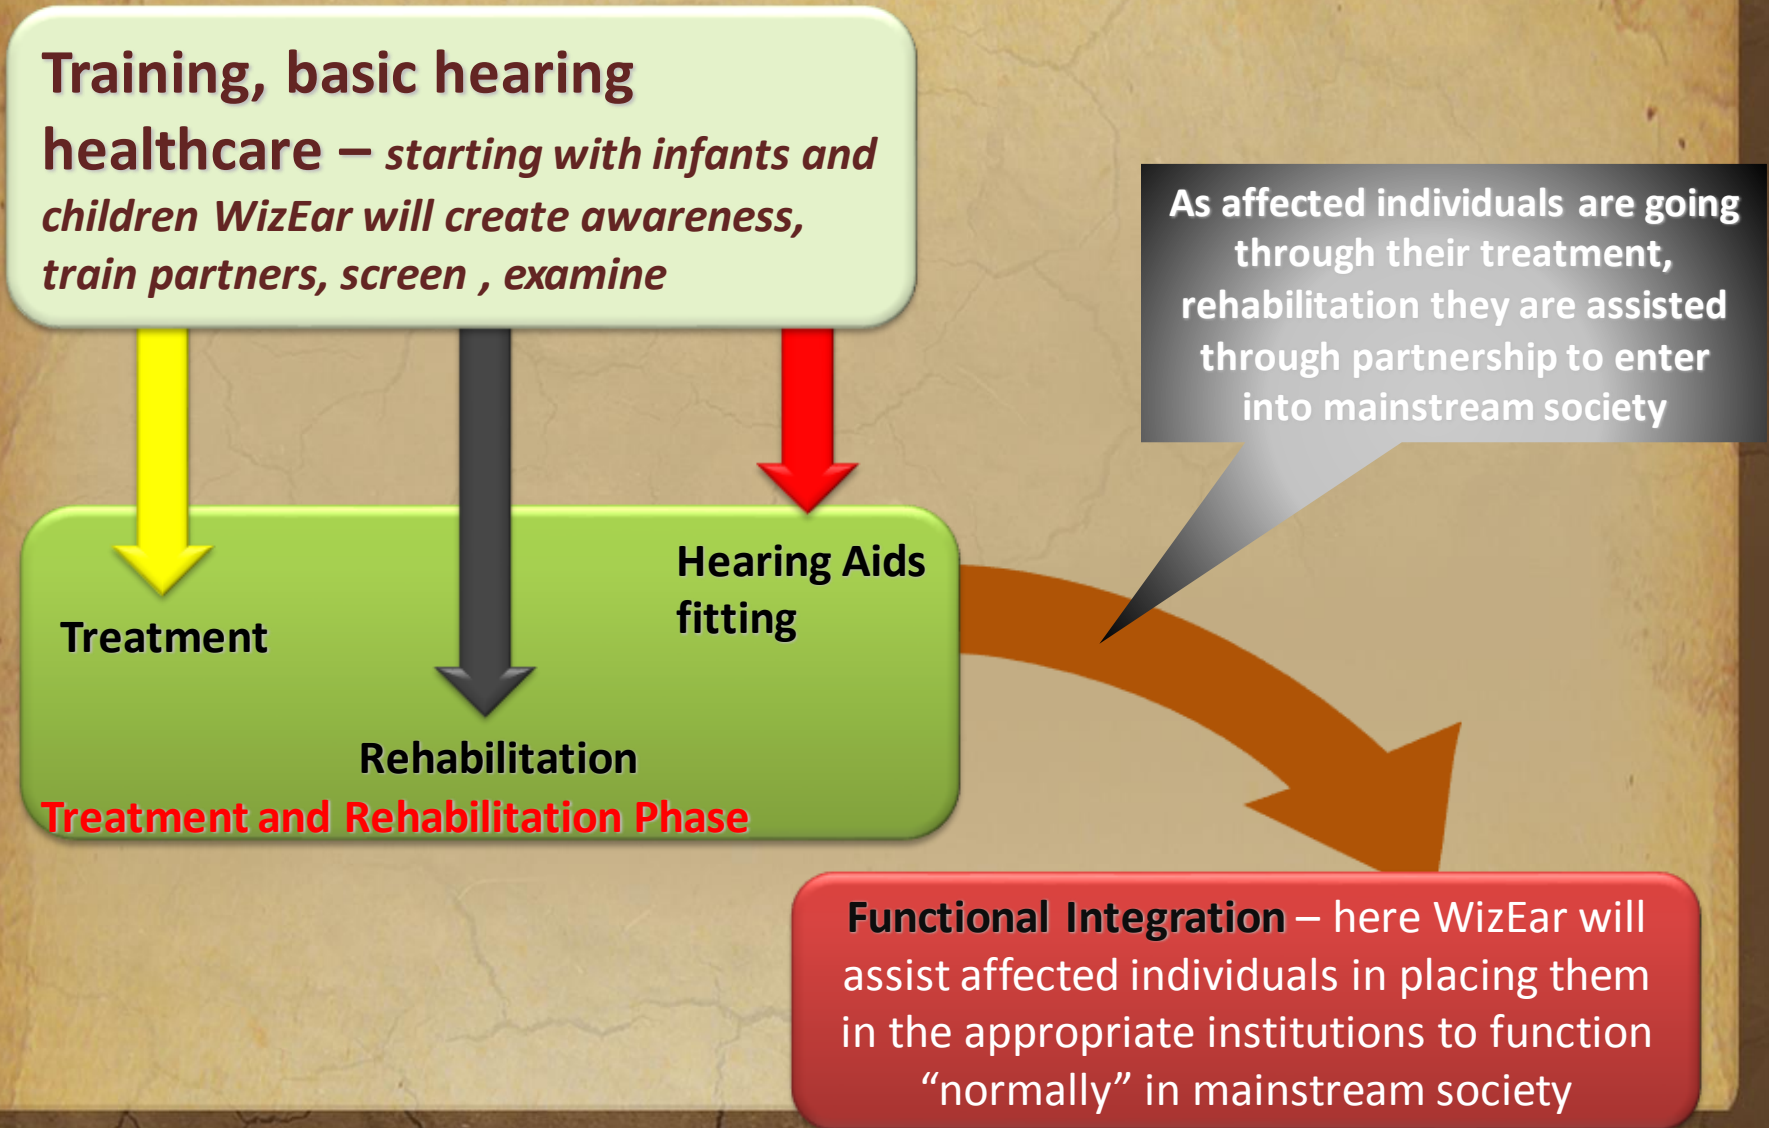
Training, basic hearing healthcare – starting with infants and children WizEar will create awareness, train partners, screen , examine

As affected individuals are going through their treatment, rehabilitation they are assisted through partnership to enter into mainstream society

Treatment

Hearing Aids fitting

Rehabilitation

Treatment and Rehabilitation Phase

Functional Integration – here WizEar will assist affected individuals in placing them in the appropriate institutions to function “normally” in mainstream society